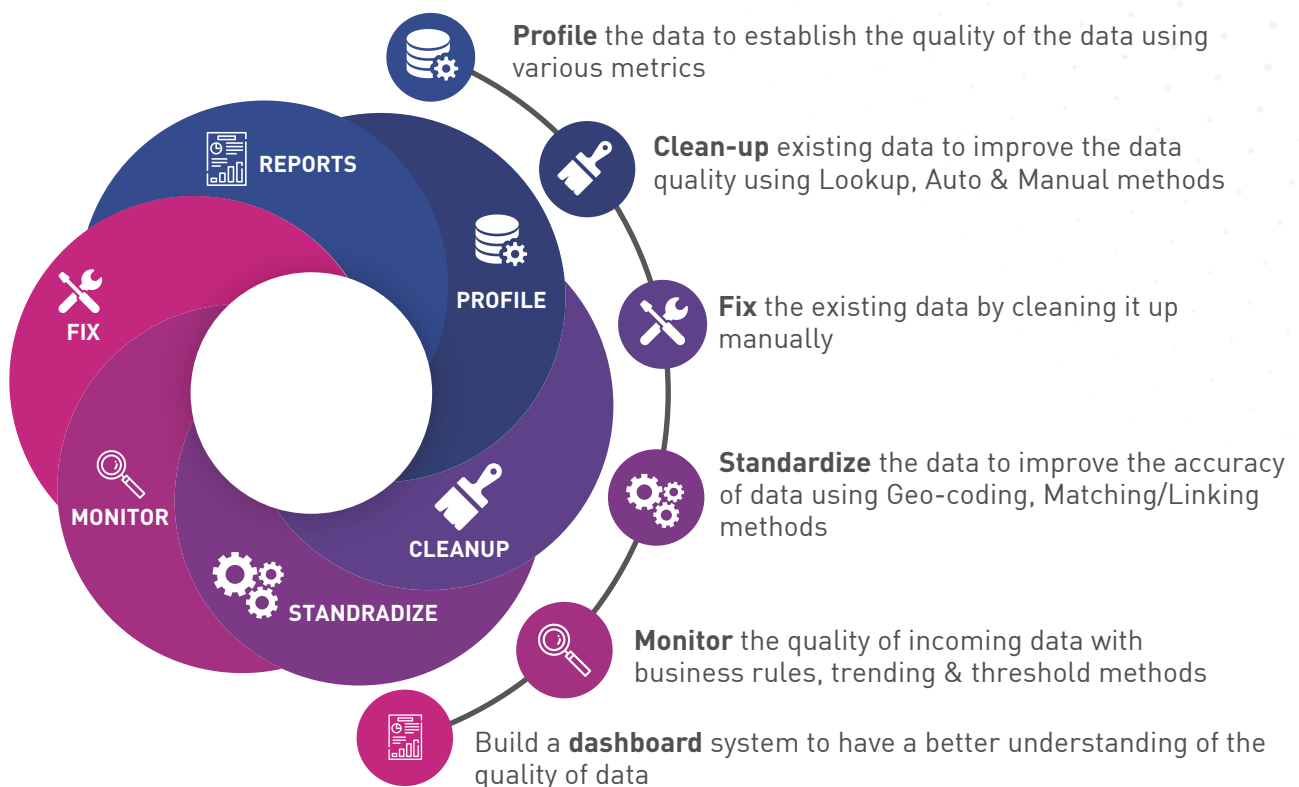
REPORTS

PROFILE

FIX

MONITOR

CLEANUP

STANDRADIZE

**Profile** the data to establish the quality of the data using various metrics

**Clean-up** existing data to improve the data quality using Lookup, Auto & Manual methods

**Fix** the existing data by cleaning it up manually

**Standardize** the data to improve the accuracy of data using Geo-coding, Matching/Linking methods

**Monitor** the quality of incoming data with business rules, trending & threshold methods

Build a **dashboard** system to have a better understanding of the quality of data